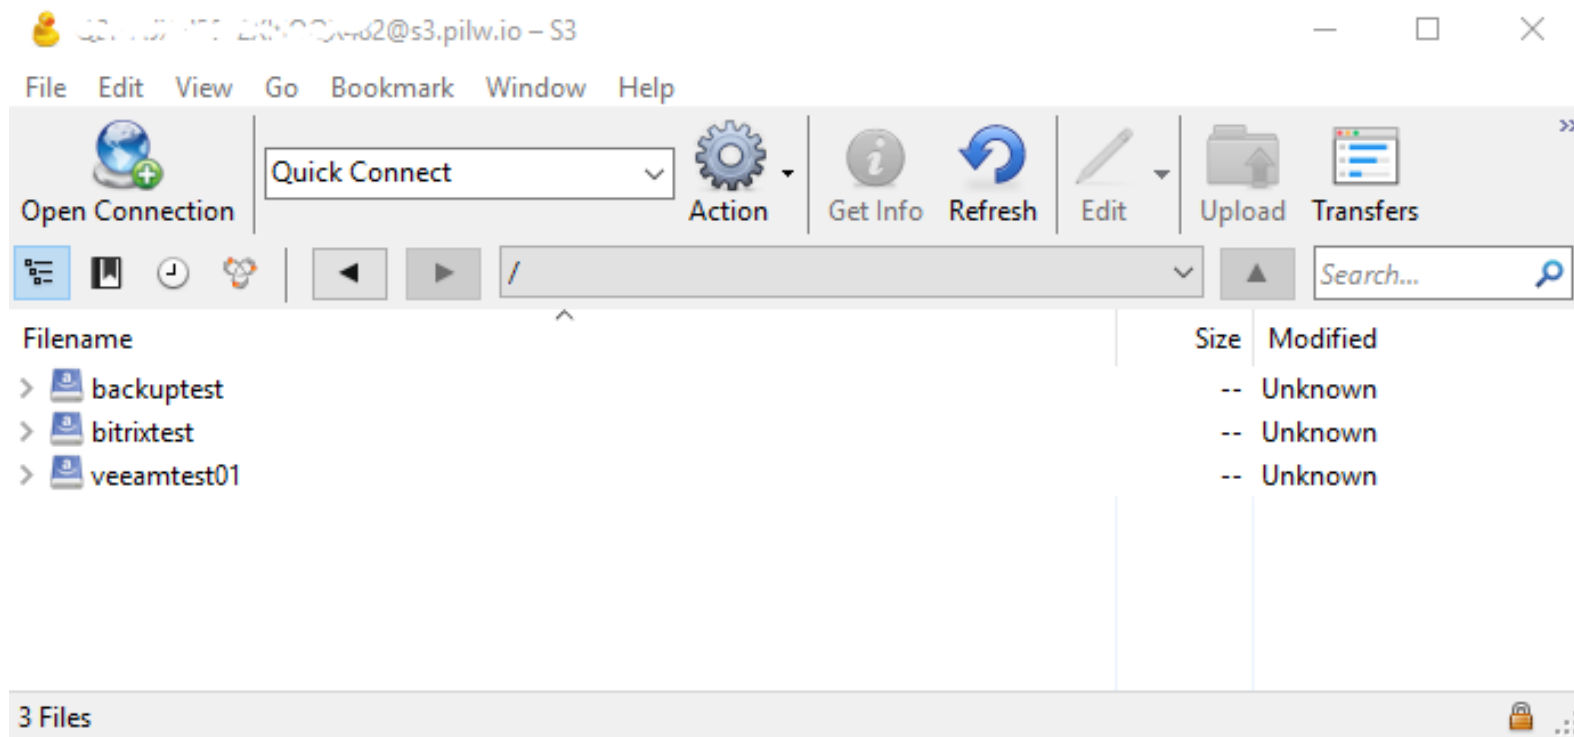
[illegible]2@s3.pilw.io – S3

File Edit View Go Bookmark Window Help

Open Connection

Quick Connect

Action

Get Info

Refresh

Edit

Upload

Transfers

/

Search...

| Filename | Size | Modified |
|---|---|---|
| backuptest | -- | Unknown |
| bitrixtest | -- | Unknown |
| veeamtest01 | -- | Unknown |

3 Files